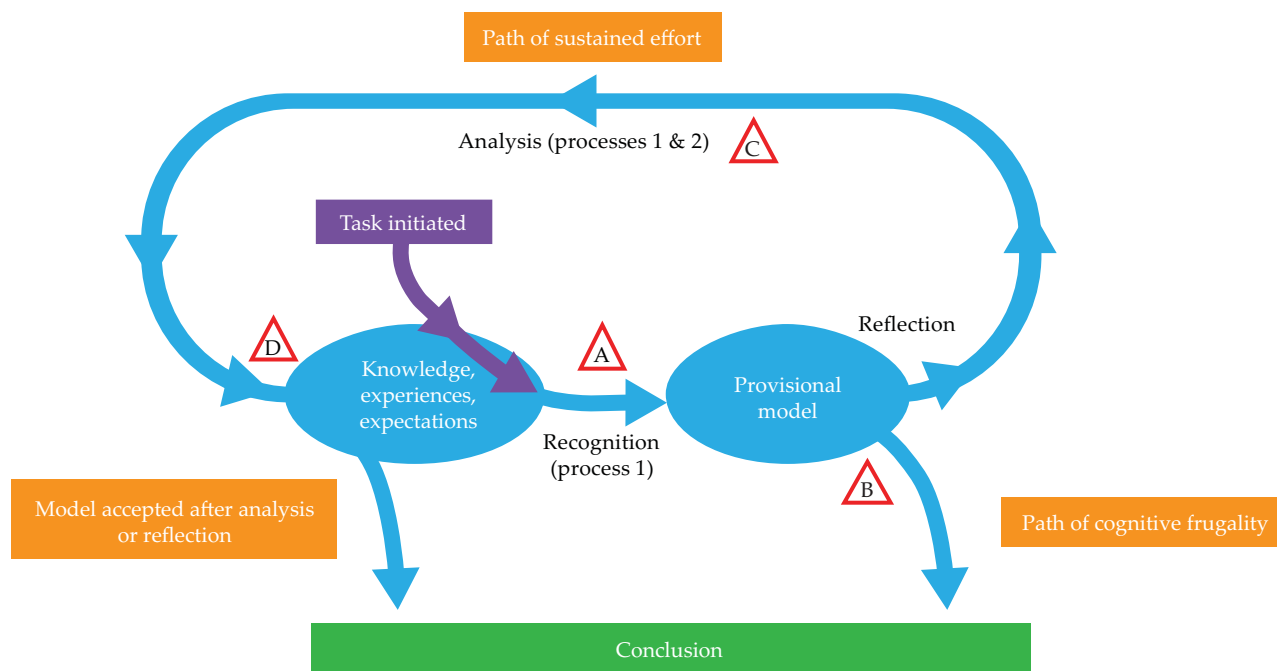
Path of sustained effort

Analysis (processes 1 & 2)

C

Task initiated

Reflection

D

A

Knowledge, experiences, expectations

Provisional model

Recognition (process 1)

B

Model accepted after analysis or reflection

Path of cognitive frugality

Conclusion